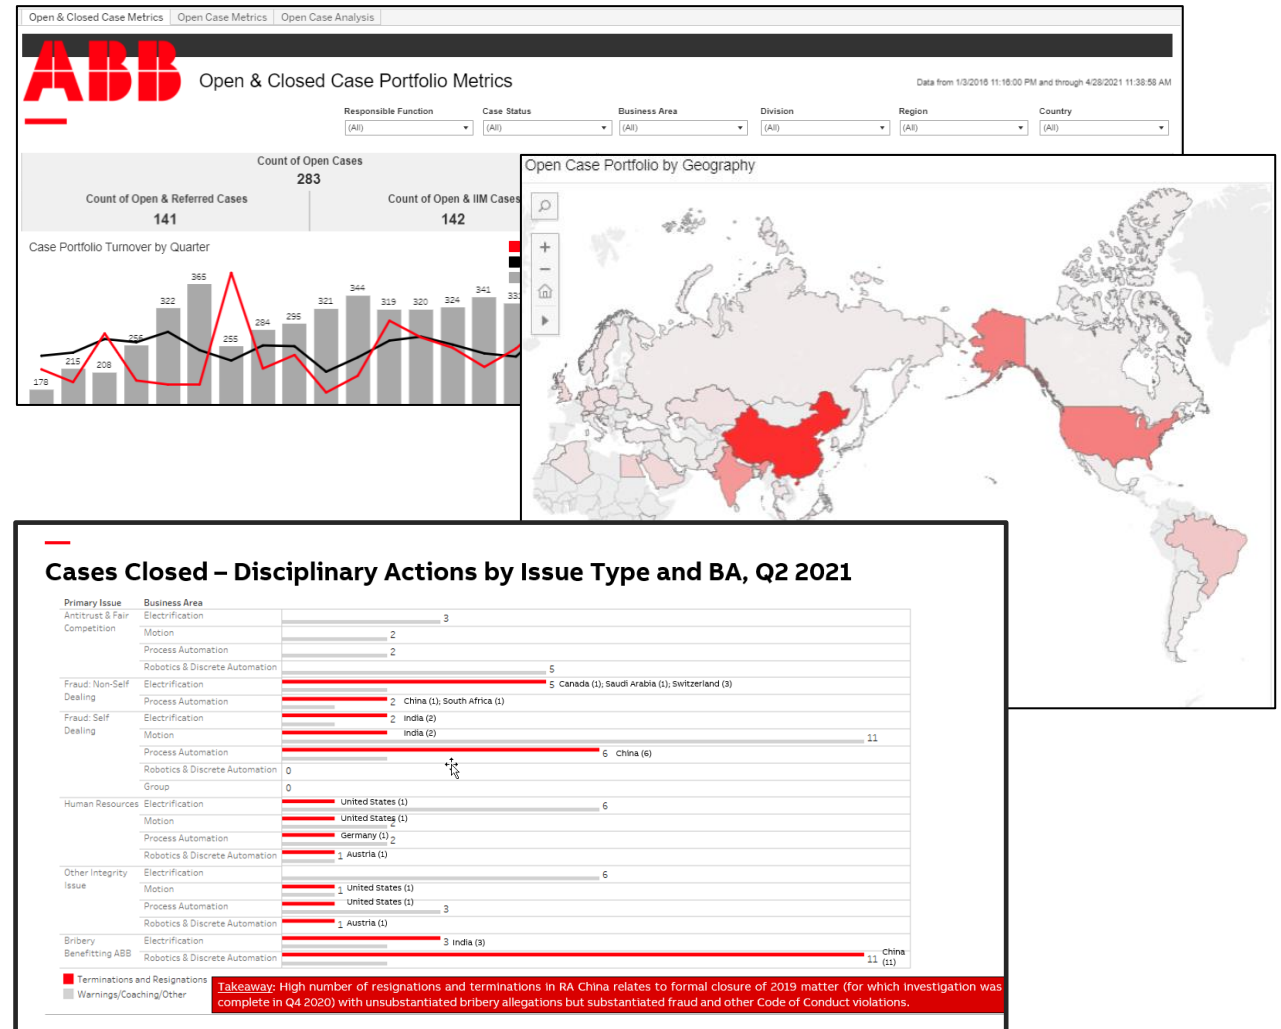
Open & Closed Case Metrics | Open Case Metrics | Open Case Analysis

ABB

Open & Closed Case Portfolio Metrics

Data from 1/3/2016 11:16:00 PM and through 4/28/2021 11:38:58 AM

Responsible Function (All)
Case Status (All)
Business Area (All)
Division (All)
Region (All)
Country (All)

Count of Open Cases
283

Count of Open & Referred Cases
141

Count of Open & IIM Cases
142

Case Portfolio Turnover by Quarter

178 215 208 256 322 365 255 284 295 321 344 319 320 324 341 33

Open Case Portfolio by Geography

Cases Closed – Disciplinary Actions by Issue Type and BA, Q2 2021

| Primary Issue | Business Area | |
|---|---|---|
| Antitrust & Fair Competition | Electrification | 3 |
| | Motion | 2 |
| | Process Automation | 2 |
| | Robotics & Discrete Automation | 5 |
| Fraud: Non-Self Dealing | Electrification | 5 Canada (1); Saudi Arabia (1); Switzerland (3) |
| | Process Automation | 2 China (1); South Africa (1) |
| Fraud: Self Dealing | Electrification | 2 India (2) |
| | Motion | India (2) 11 |
| | Process Automation | 6 China (6) |
| | Robotics & Discrete Automation | 0 |
| | Group | 0 |
| Human Resources | Electrification | United States (1) 6 |
| | Motion | United States (1) 2 |
| | Process Automation | Germany (1) 2 |
| | Robotics & Discrete Automation | 1 Austria (1) |
| Other Integrity Issue | Electrification | 6 |
| | Motion | 1 United States (1) |
| | Process Automation | United States (1) 3 |
| | Robotics & Discrete Automation | 1 Austria (1) |
| Bribery Benefitting ABB | Electrification | 3 India (3) |
| | Robotics & Discrete Automation | 11 China (11) |

Terminations and Resignations
Warnings/Coaching/Other

Takeaway: High number of resignations and terminations in RA China relates to formal closure of 2019 matter (for which investigation was complete in Q4 2020) with unsubstantiated bribery allegations but substantiated fraud and other Code of Conduct violations.